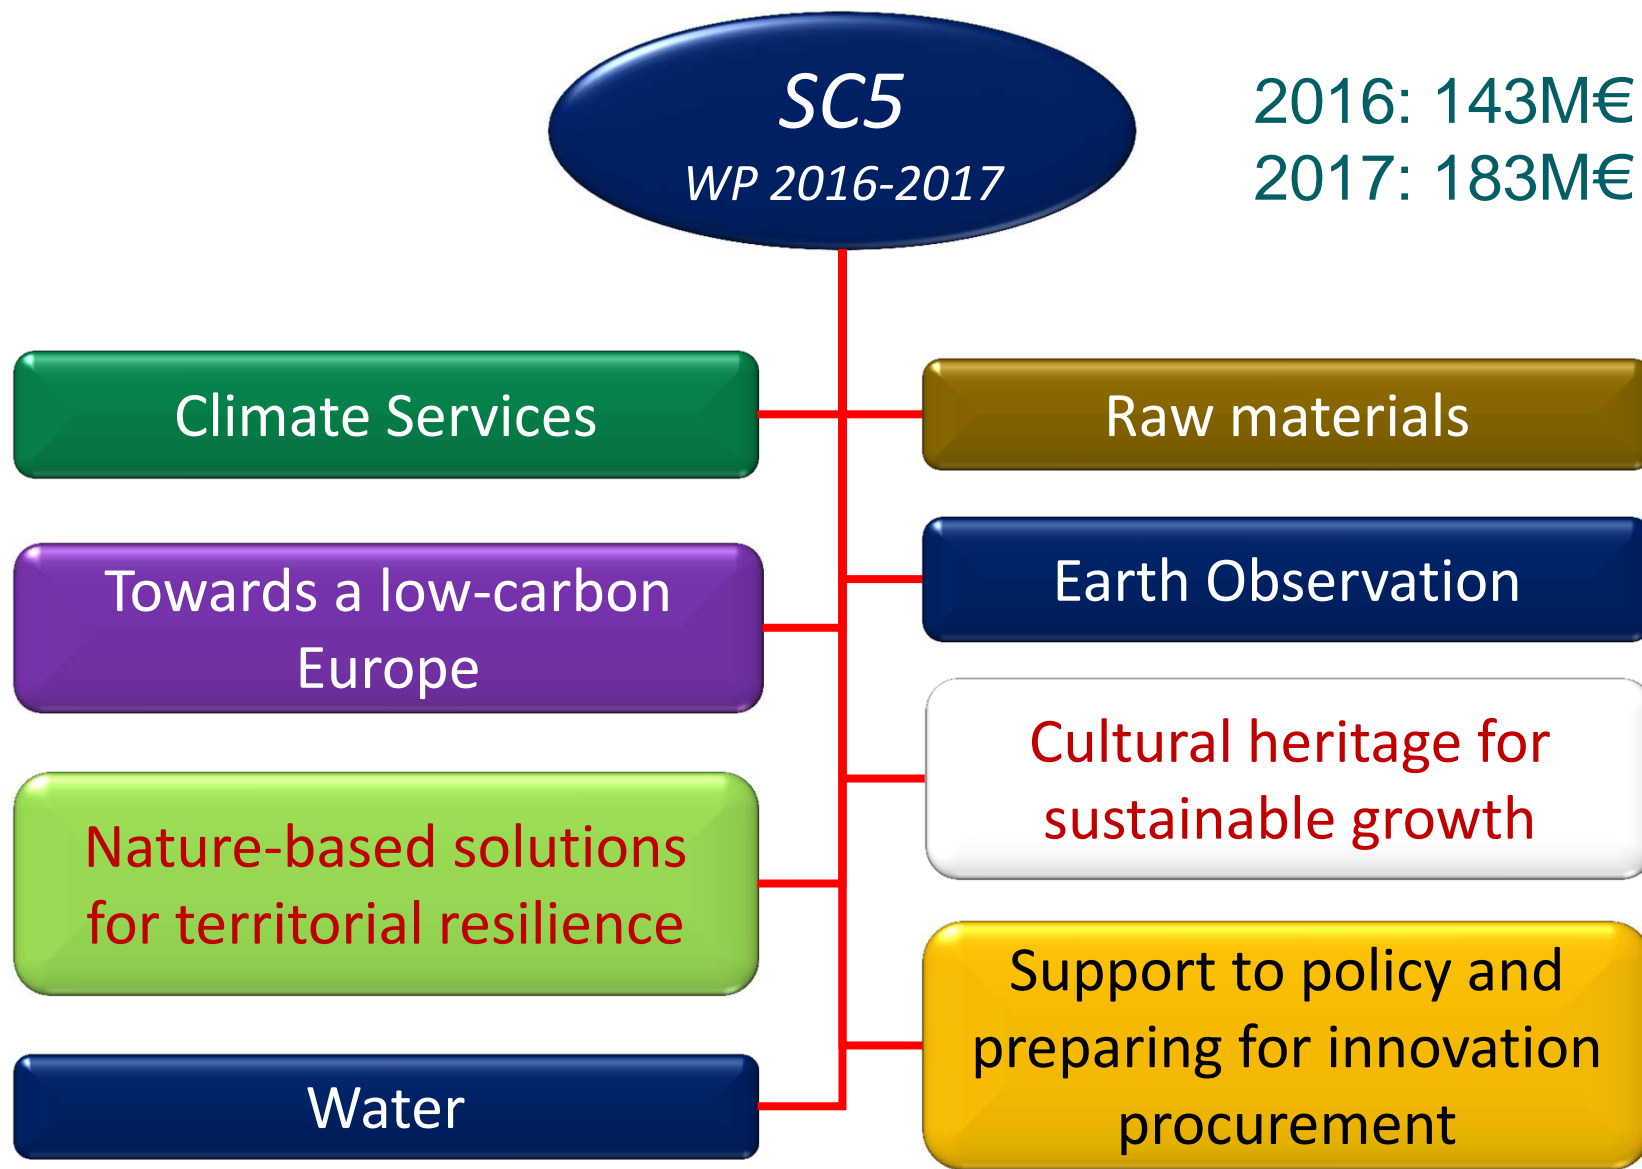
SC5
WP 2016-2017

2016: 143M€
2017: 183M€

Climate Services

Towards a low-carbon Europe

Nature-based solutions for territorial resilience

Water

Raw materials

Earth Observation

Cultural heritage for sustainable growth

Support to policy and preparing for innovation procurement